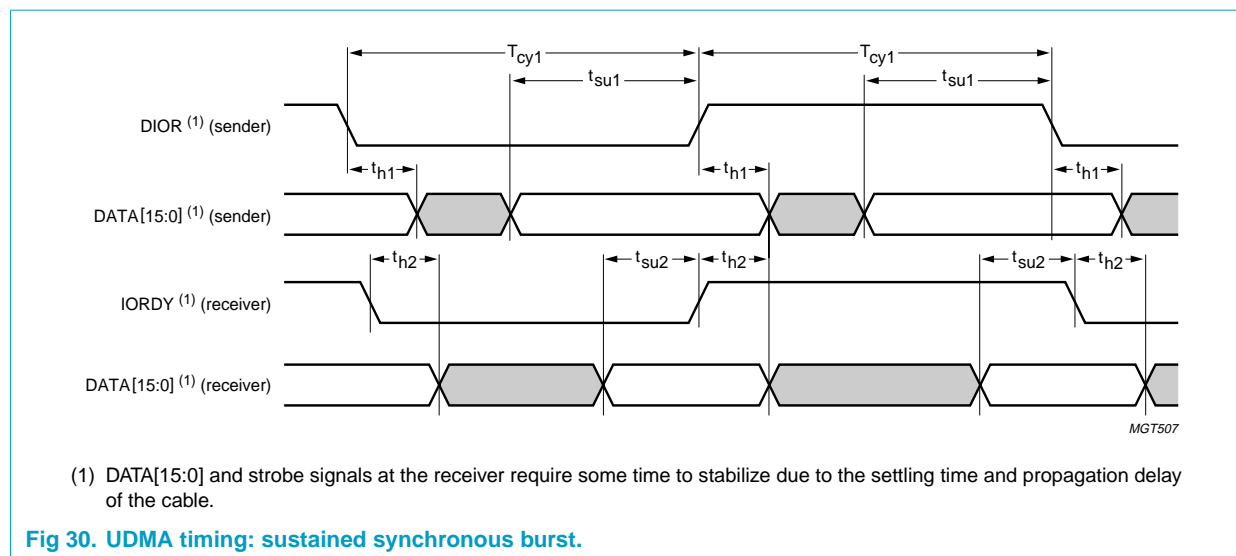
$T_{cy1}$
$t_{su1}$
$T_{cy1}$
$t_{su1}$

DIOR $^{(1)}$ (sender)

$t_{h1}$
$t_{h1}$
$t_{h1}$

DATA[15:0] $^{(1)}$ (sender)

$t_{h2}$
$t_{su2}$
$t_{h2}$
$t_{su2}$
$t_{h2}$

IORDY $^{(1)}$ (receiver)

DATA[15:0] $^{(1)}$ (receiver)

MGT507

(1) DATA[15:0] and strobe signals at the receiver require some time to stabilize due to the settling time and propagation delay of the cable.

Fig 30. UDMA timing: sustained synchronous burst.